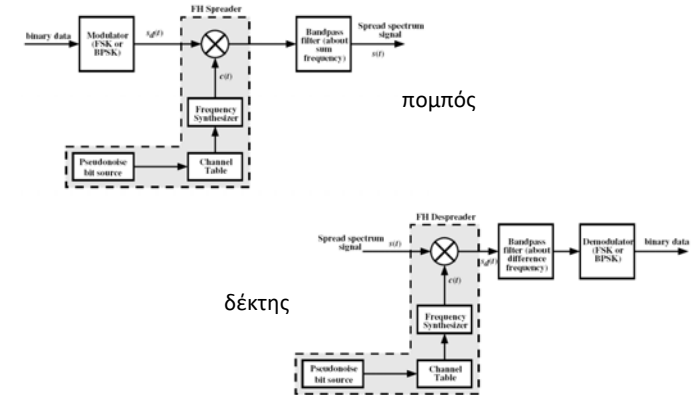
FH Spreader

binary data

Modulator (FSK or BPSK)

$s_d(t)$

$c(t)$

Frequency Synthesizer

Pseudonoise bit source

Channel Table

Bandpass filter (about sum frequency)

Spread spectrum signal

$s(t)$

πομπός

FH Despreader

Spread spectrum signal

$s(t)$

$c(t)$

$s_d(t)$

Frequency Synthesizer

Pseudonoise bit source

Channel Table

Bandpass filter (about difference frequency)

Demodulator (FSK or BPSK)

binary data

δέκτης